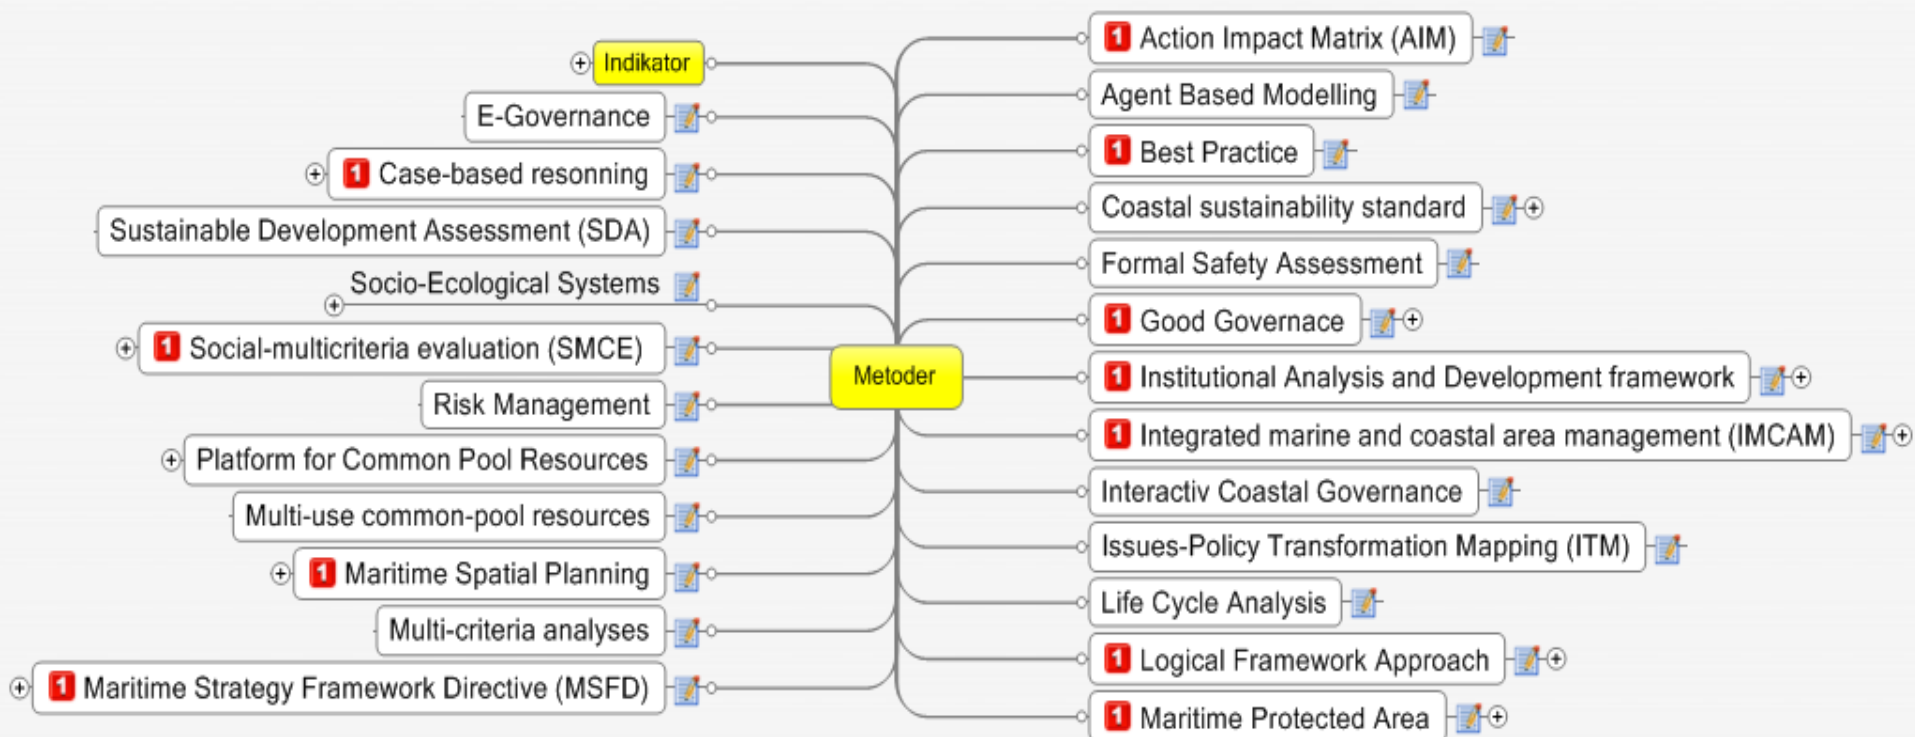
Indikator
E-Governance
1 Case-based resonning
Sustainable Development Assessment (SDA)
Socio-Ecological Systems
1 Social-multicriteria evaluation (SMCE)
Risk Management
Platform for Common Pool Resources
Multi-use common-pool resources
1 Maritime Spatial Planning
Multi-criteria analyses
1 Maritime Strategy Framework Directive (MSFD)

Metoder

1 Action Impact Matrix (AIM)
Agent Based Modelling
1 Best Practice
Coastal sustainability standard
Formal Safety Assessment
1 Good Governance
1 Institutional Analysis and Development framework
1 Integrated marine and coastal area management (IMCAM)
Interactiv Coastal Governance
Issues-Policy Transformation Mapping (ITM)
Life Cycle Analysis
1 Logical Framework Approach
1 Maritime Protected Area